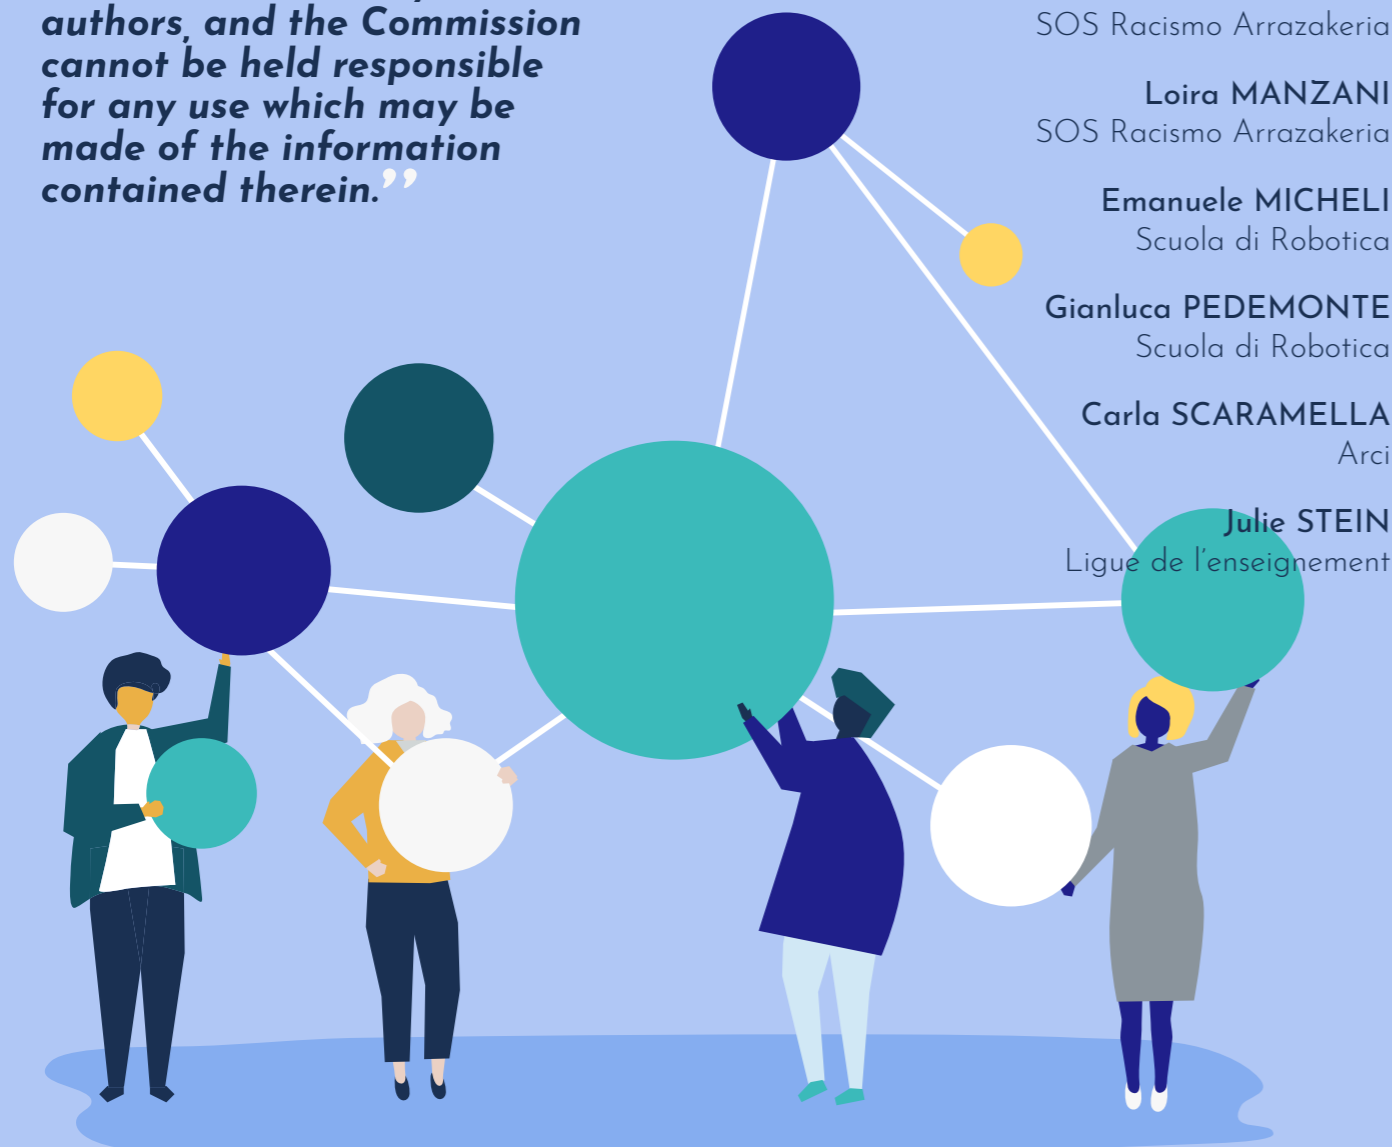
authors, and the Commission cannot be held responsible for any use which may be made of the information contained therein.”

SOS Racismo Arrazakeria

Loira MANZANI
SOS Racismo Arrazakeria

Emanuele MICHELI
Scuola di Robotica

Gianluca PEDEMONTE
Scuola di Robotica

Carla SCARAMELLA
Arci

Julie STEIN
Ligue de l’enseignement